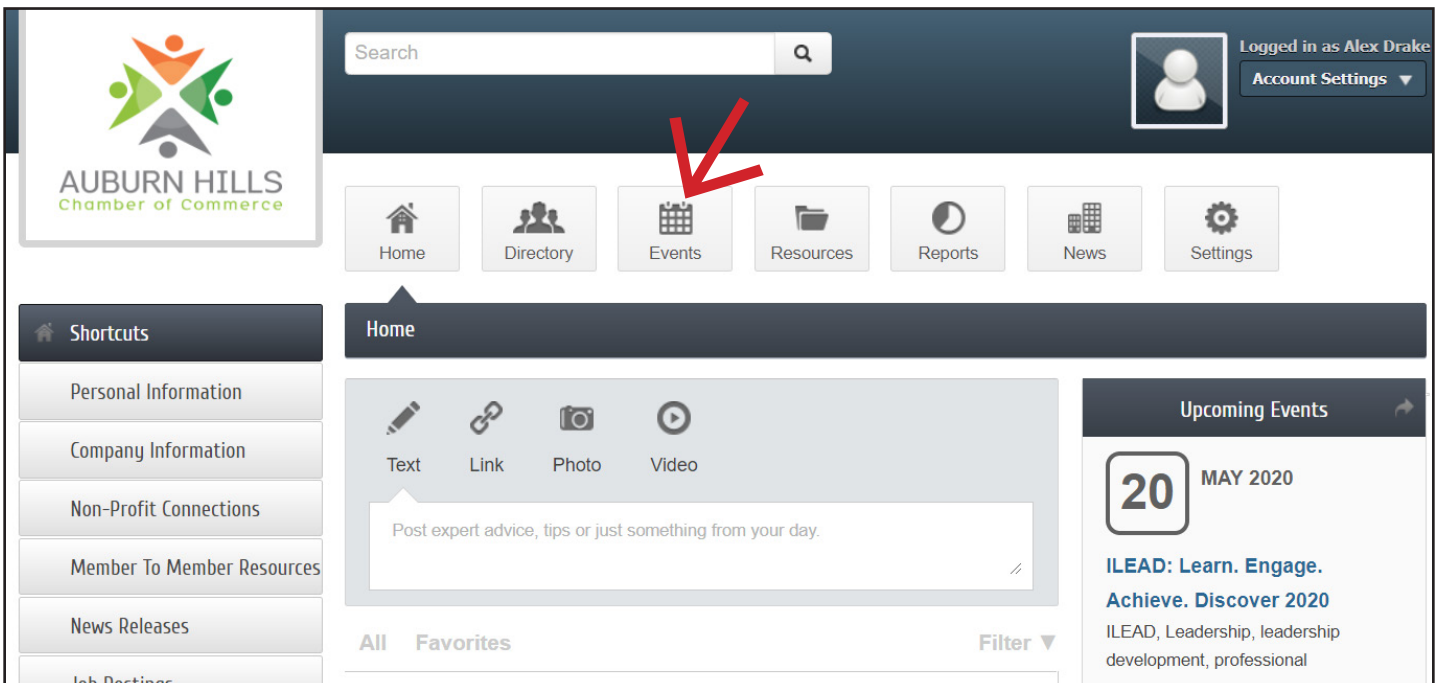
AUBURN HILLS
Chamber of Commerce

Search

Logged in as Alex Drake
Account Settings ▼

Home
Directory
Events
Resources
Reports
News
Settings

Shortcuts
Personal Information
Company Information
Non-Profit Connections
Member To Member Resources
News Releases
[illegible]

Home

Text
Link
Photo
Video

Post expert advice, tips or just something from your day.

All Favorites Filter ▼

Upcoming Events

20 MAY 2020

ILEAD: Learn. Engage. Achieve. Discover 2020

ILEAD, Leadership, leadership development, professional